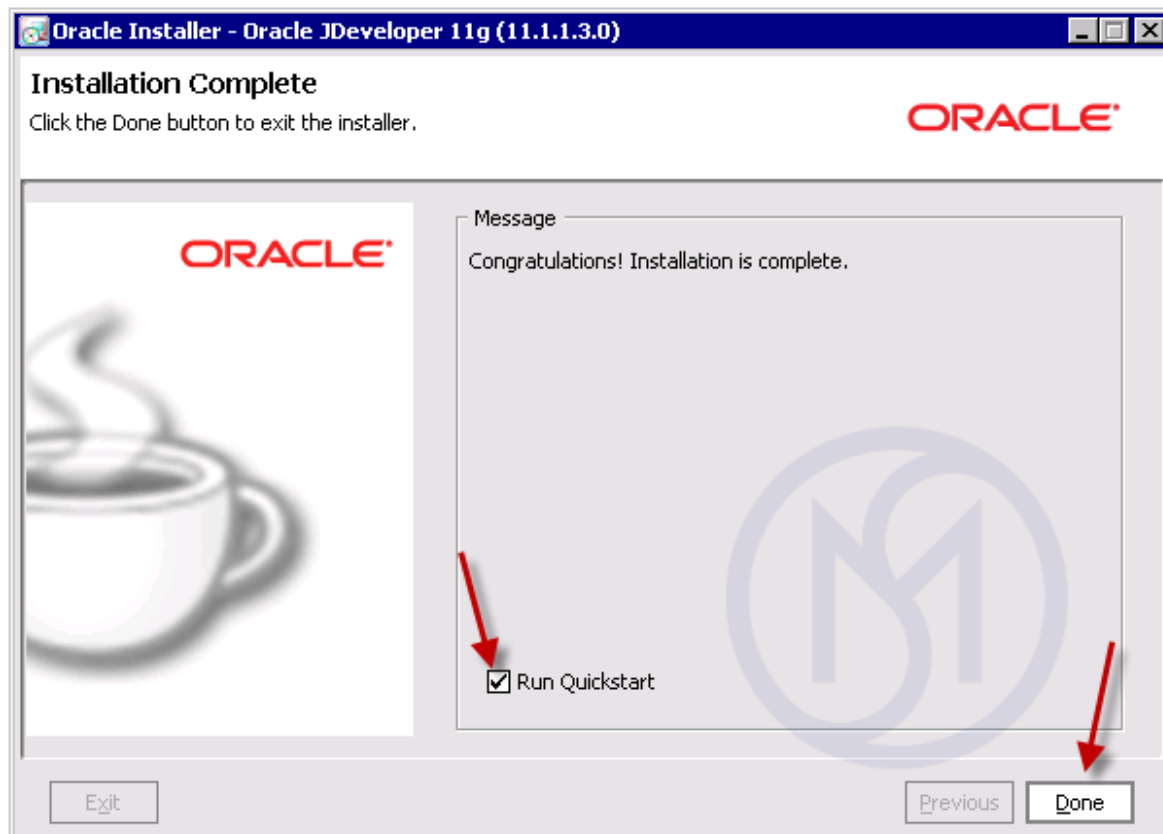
Oracle Installer - Oracle JDeveloper 11g (11.1.1.3.0)

Installation Complete

Click the Done button to exit the installer.

ORACLE

ORACLE

Message

Congratulations! Installation is complete.

Run Quickstart

Exit

Previous

Done